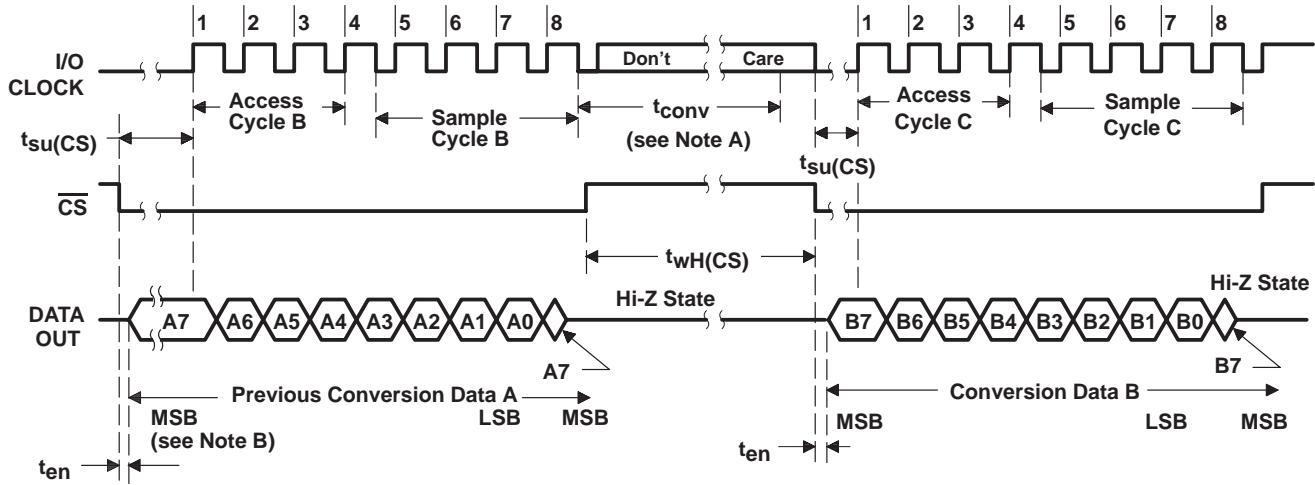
1 2 3 4 5 6 7 8 1 2 3 4 5 6 7 8

I/O CLOCK

Don't Care

Access Cycle B

Sample Cycle B

$t_{conv}$ (see Note A)

Access Cycle C

Sample Cycle C

$t_{su(CS)}$

$t_{su(CS)}$

$\overline{CS}$

$t_{wH(CS)}$

DATA OUT

A7 A6 A5 A4 A3 A2 A1 A0

Hi-Z State

B7 B6 B5 B4 B3 B2 B1 B0

Hi-Z State

A7

B7

Previous Conversion Data A

Conversion Data B

MSB (see Note B)

LSB MSB

MSB

LSB MSB

$t_{en}$

$t_{en}$